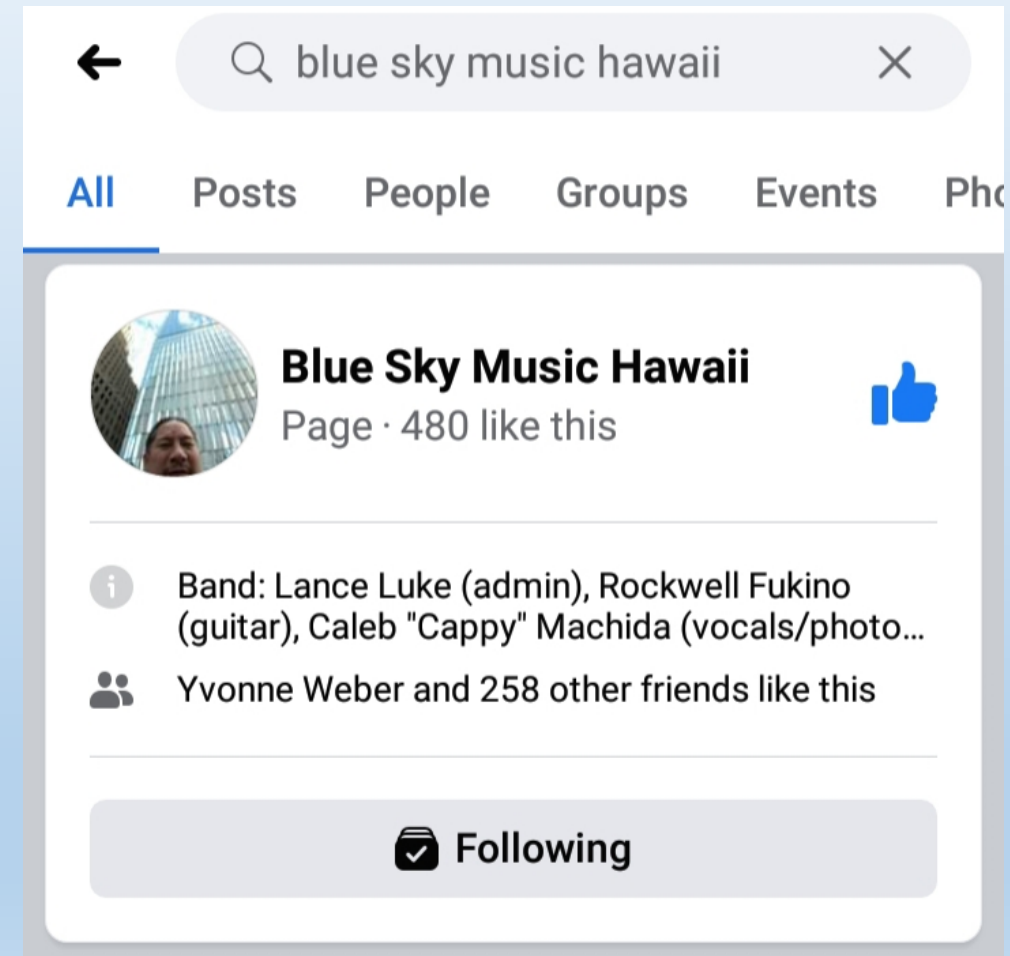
blue sky music hawaii

All Posts People Groups Events Pho

Blue Sky Music Hawaii
Page · 480 like this

Band: Lance Luke (admin), Rockwell Fukino (guitar), Caleb "Cappy" Machida (vocals/photo...

Yvonne Weber and 258 other friends like this

Following